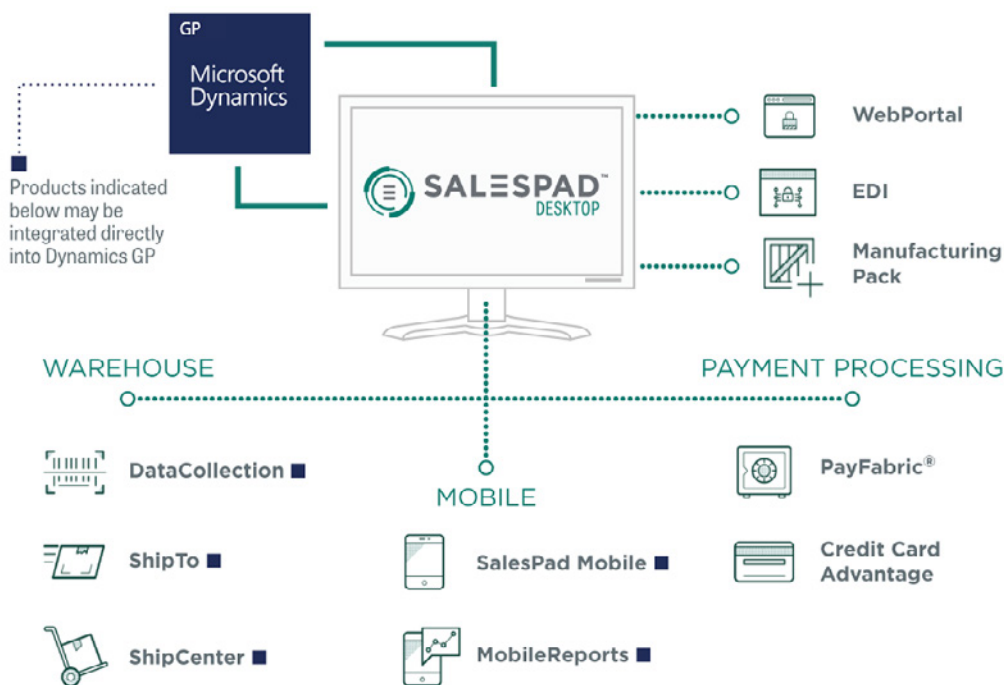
GP
Microsoft Dynamics

■ Products indicated below may be integrated directly into Dynamics GP

SALESPAD™ DESKTOP

WebPortal

EDI

Manufacturing Pack

WAREHOUSE

PAYMENT PROCESSING

DataCollection ■

ShipTo ■

ShipCenter ■

MOBILE

SalesPad Mobile ■

MobileReports ■

PayFabric®

Credit Card Advantage